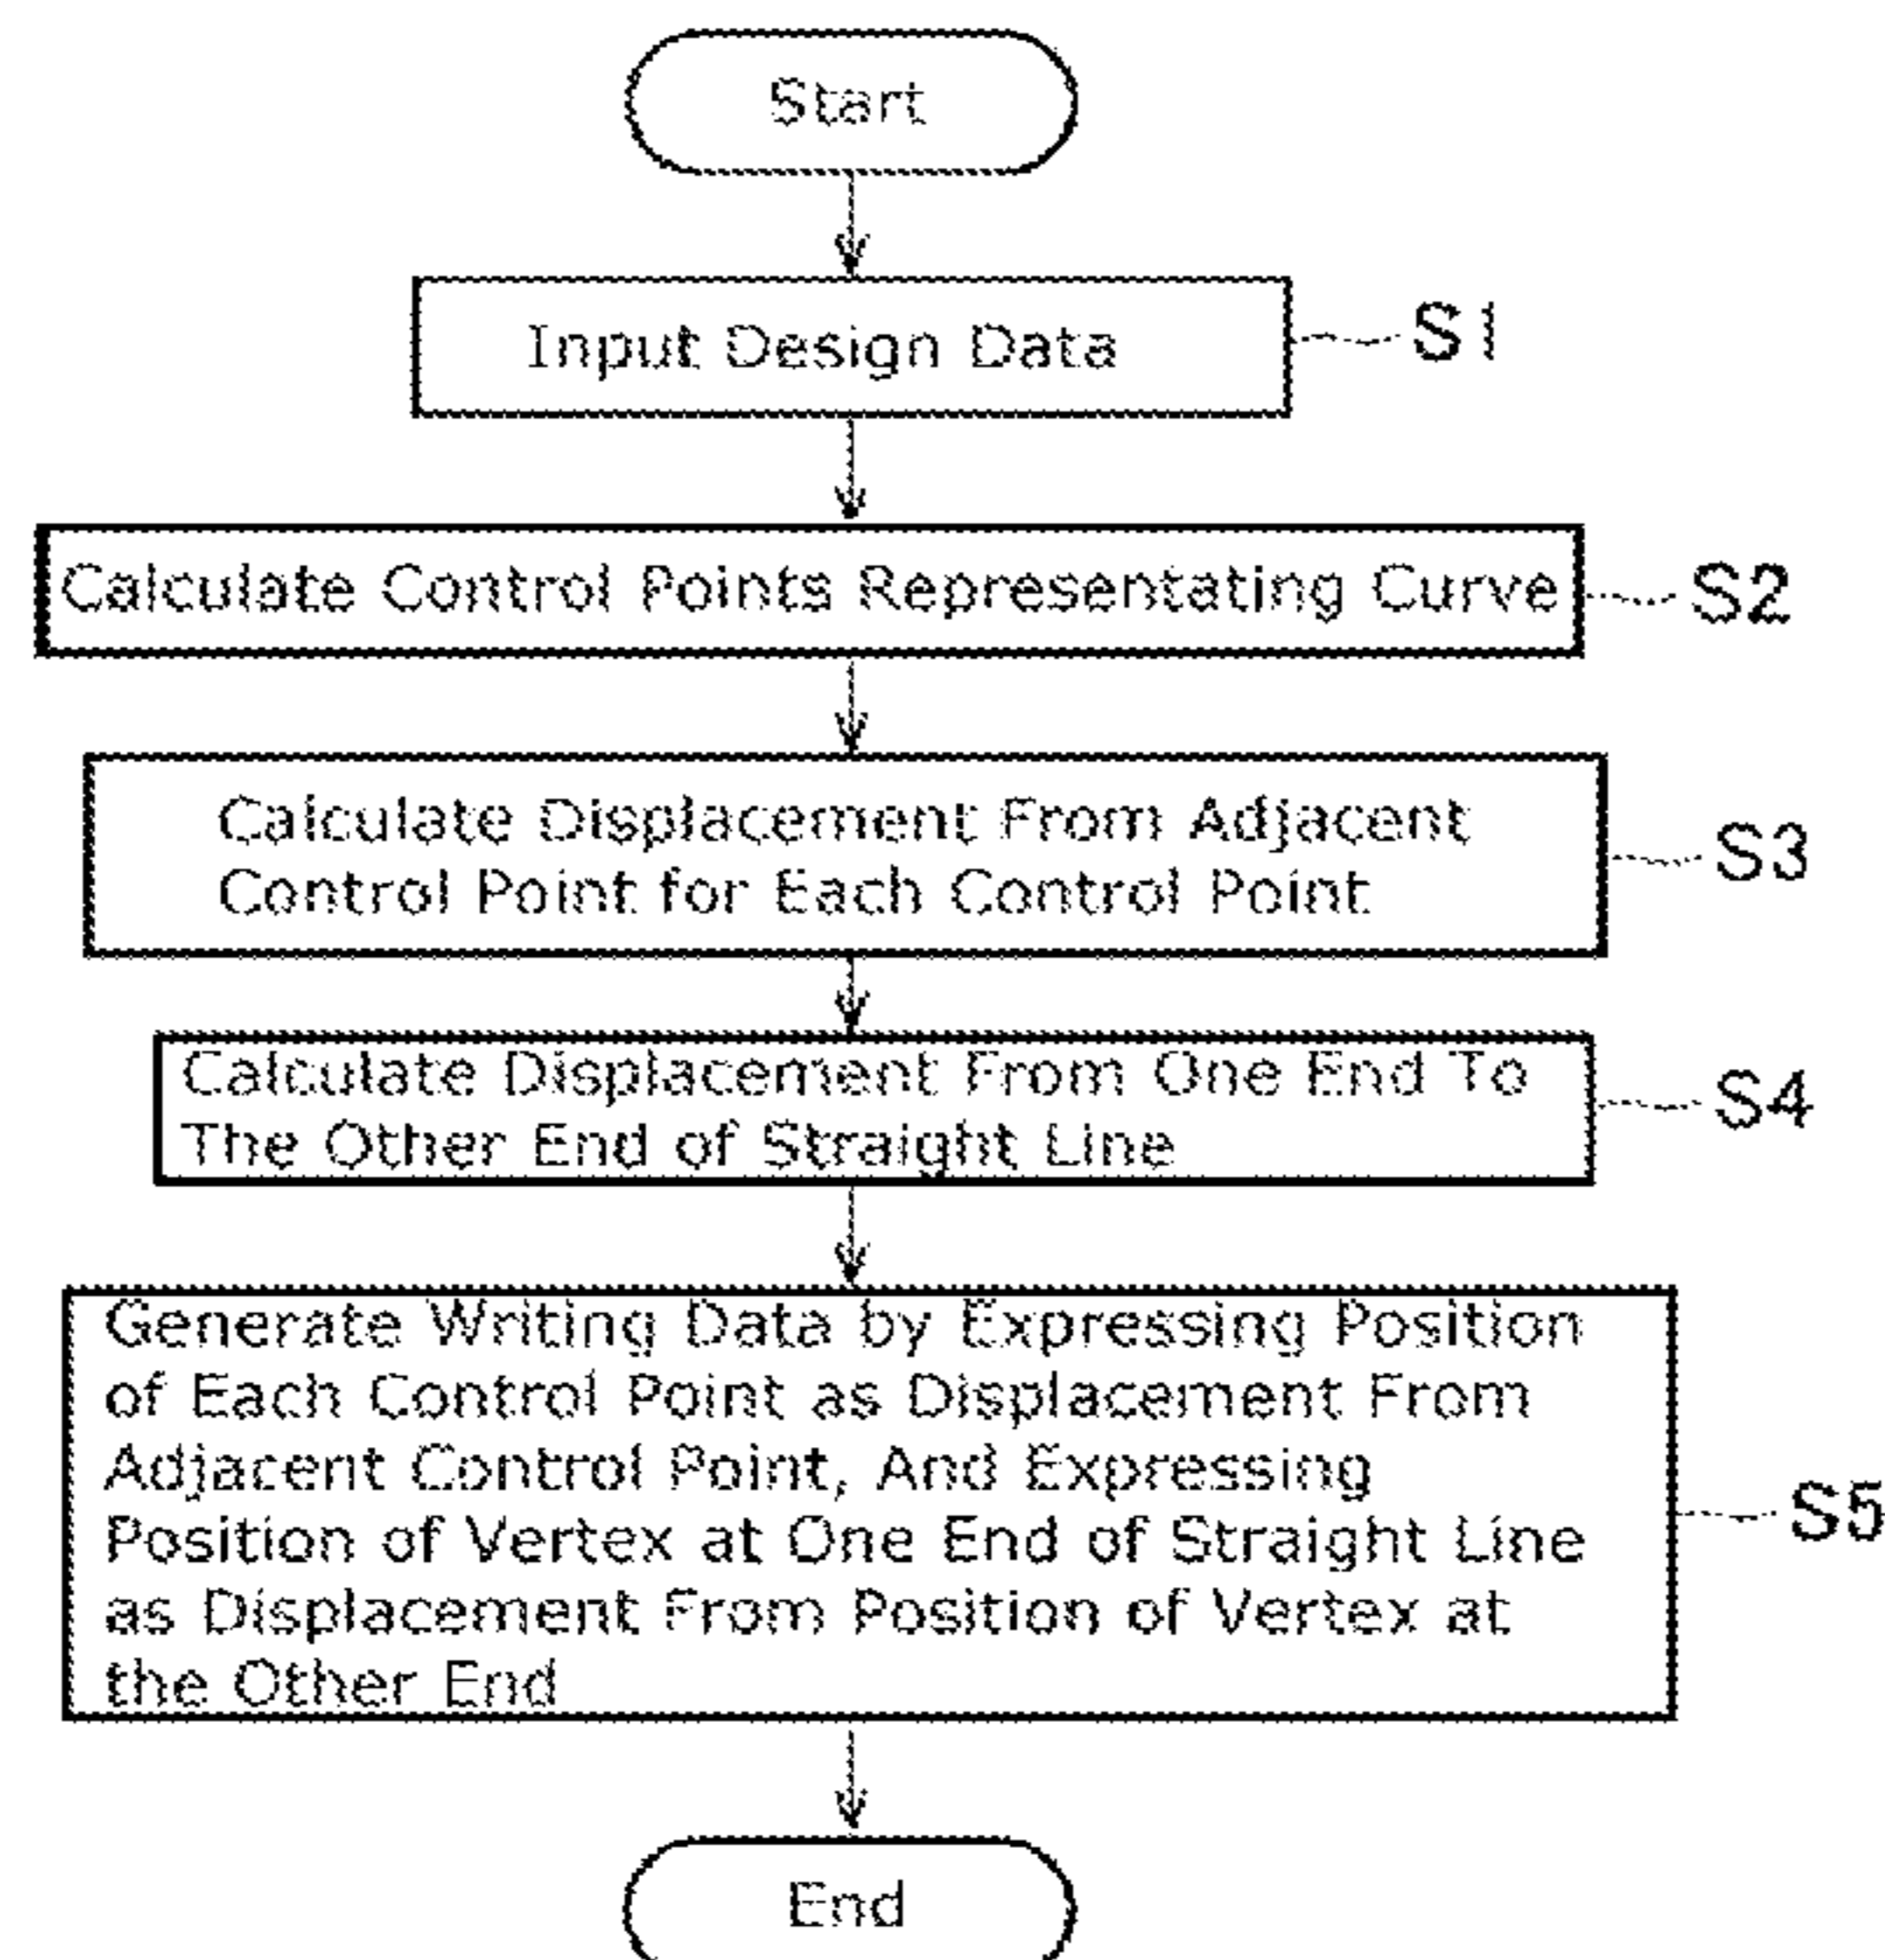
Start

Input Design Data

S1

Calculate Control Points Representating Curve

S2

Calculate Displacement From Adjacent Control Point for Each Control Point

S3

Calculate Displacement From One End To The Other End of Straight Line

S4

Generate Writing Data by Expressing Position of Each Control Point as Displacement From Adjacent Control Point, And Expressing Position of Vertex at One End of Straight Line as Displacement From Position of Vertex at the Other End

S5

End